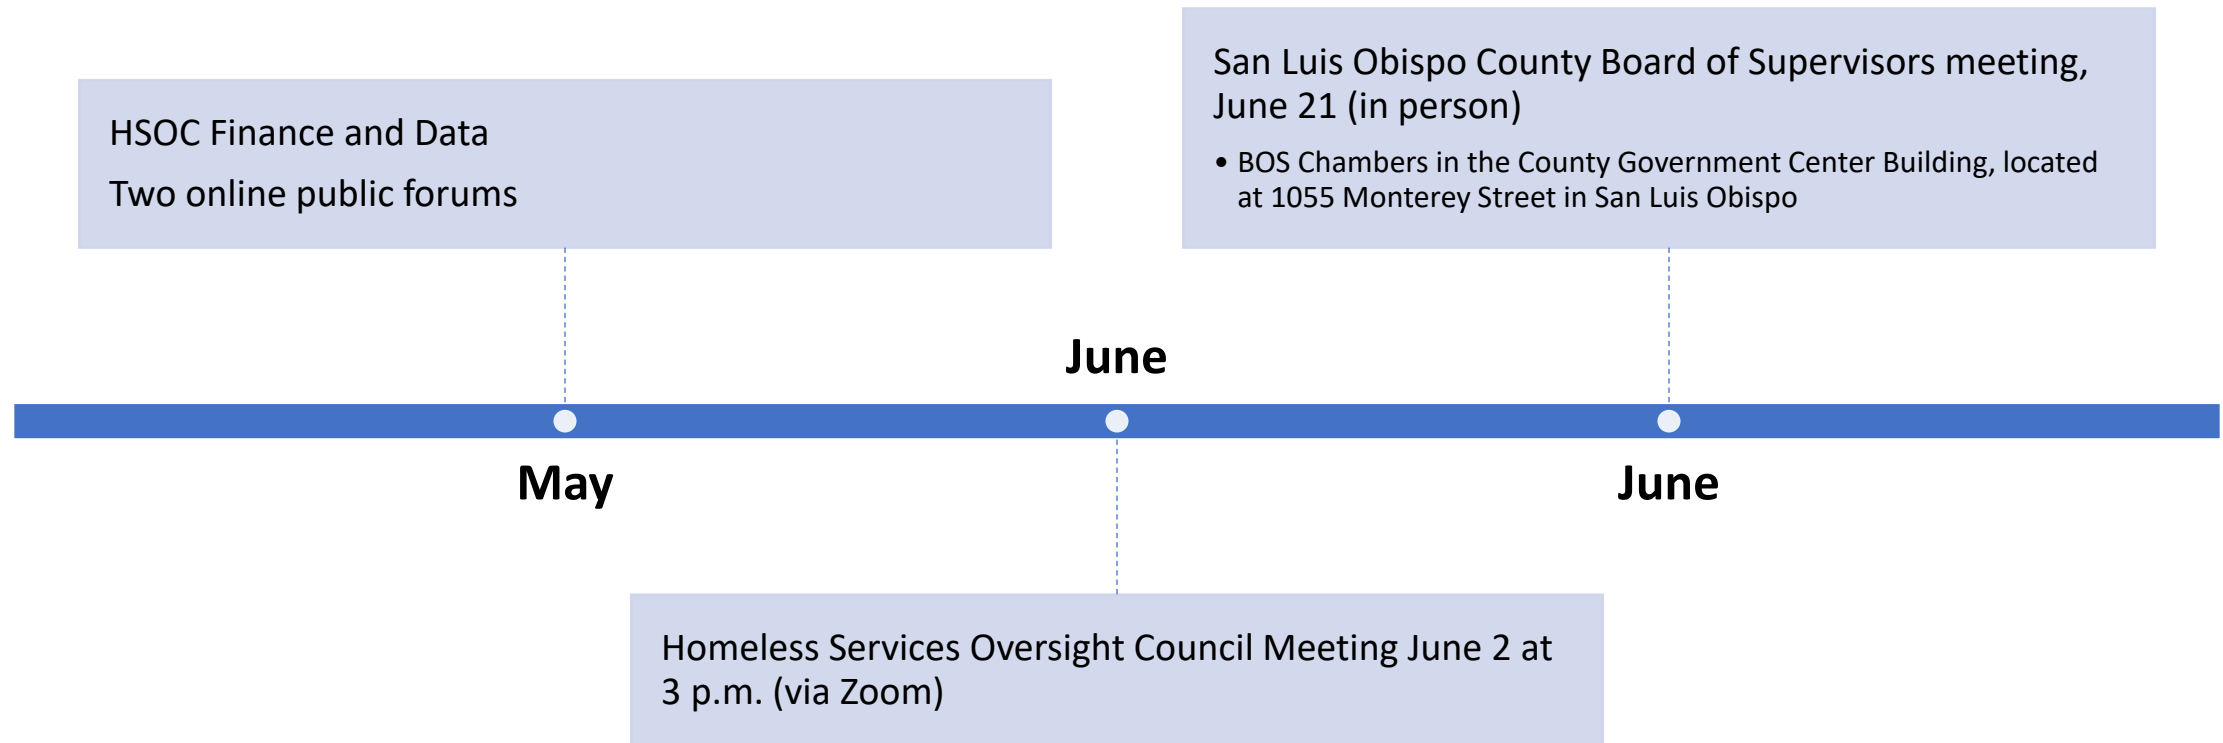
HSOC Finance and Data

Two online public forums

May

June

Homeless Services Oversight Council Meeting June 2 at 3 p.m. (via Zoom)

San Luis Obispo County Board of Supervisors meeting, June 21 (in person)

• BOS Chambers in the County Government Center Building, located at 1055 Monterey Street in San Luis Obispo

June